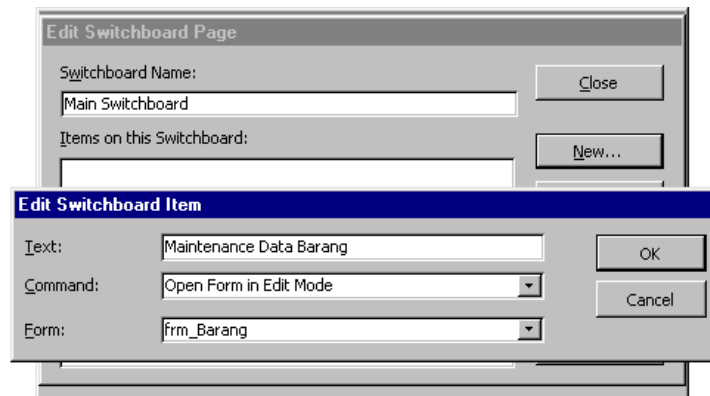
Edit Switchboard Page

Switchboard Name:

Main Switchboard

Items on this Switchboard:

Close

New...

Edit Switchboard Item

Text:

Maintenance Data Barang

Command:

Open Form in Edit Mode

Form:

frm_Barang

OK

Cancel